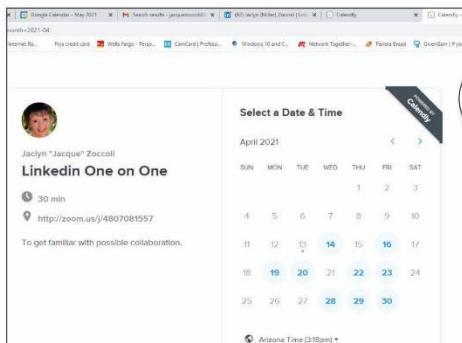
Google Calendar - May 2021 | Search results - jacquezoccoli | (60) Jaclyn (Miller) Zoccoli | Calendly | Calendly -

month=2021-04

Internet fo... | Fiya credit card | Wells Fargo - Perso... | CamCard | Profess... | Windows 10 and C... | Network Together... | Panera Bread | GivenGain | F yo

Jaclyn "Jacque" Zoccoli

Linkedin One on One

30 min

http://zoom.us/j/4807081557

To get familiar with possible collaboration.

POWERED BY Calendly

Select a Date & Time

April 2021

| SUN | MON | TUE | WED | THU | FRI | SAT |
|---|---|---|---|---|---|---|
| | | | | 1 | 2 | 3 |
| 4 | 5 | 6 | 7 | 8 | 9 | 10 |
| 11 | 12 | 13 | 14 | 15 | 16 | 17 |
| 18 | 19 | 20 | 21 | 22 | 23 | 24 |
| 25 | 26 | 27 | 28 | 29 | 30 | |

Arizona Time (3:18pm)